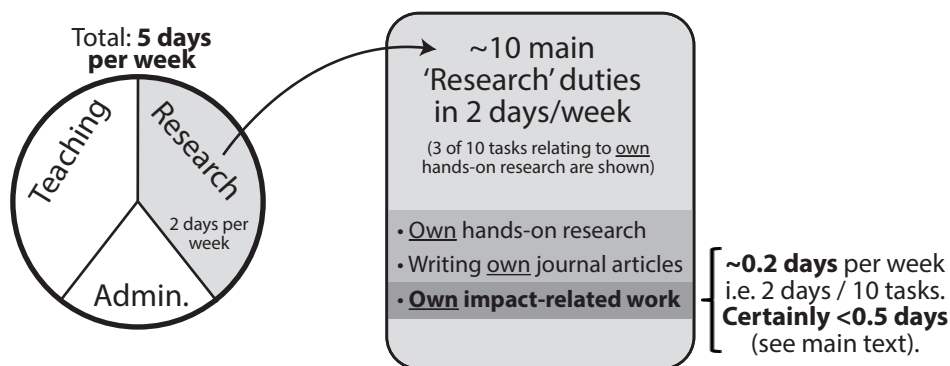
Total: **5 days per week**

Teaching

Research

2 days per week

Admin.

~10 main 'Research' duties in 2 days/week

(3 of 10 tasks relating to own hands-on research are shown)

• Own hands-on research

• Writing own journal articles

• **Own impact-related work**

**~0.2 days** per week i.e. 2 days / 10 tasks. **Certainly <0.5 days** (see main text).